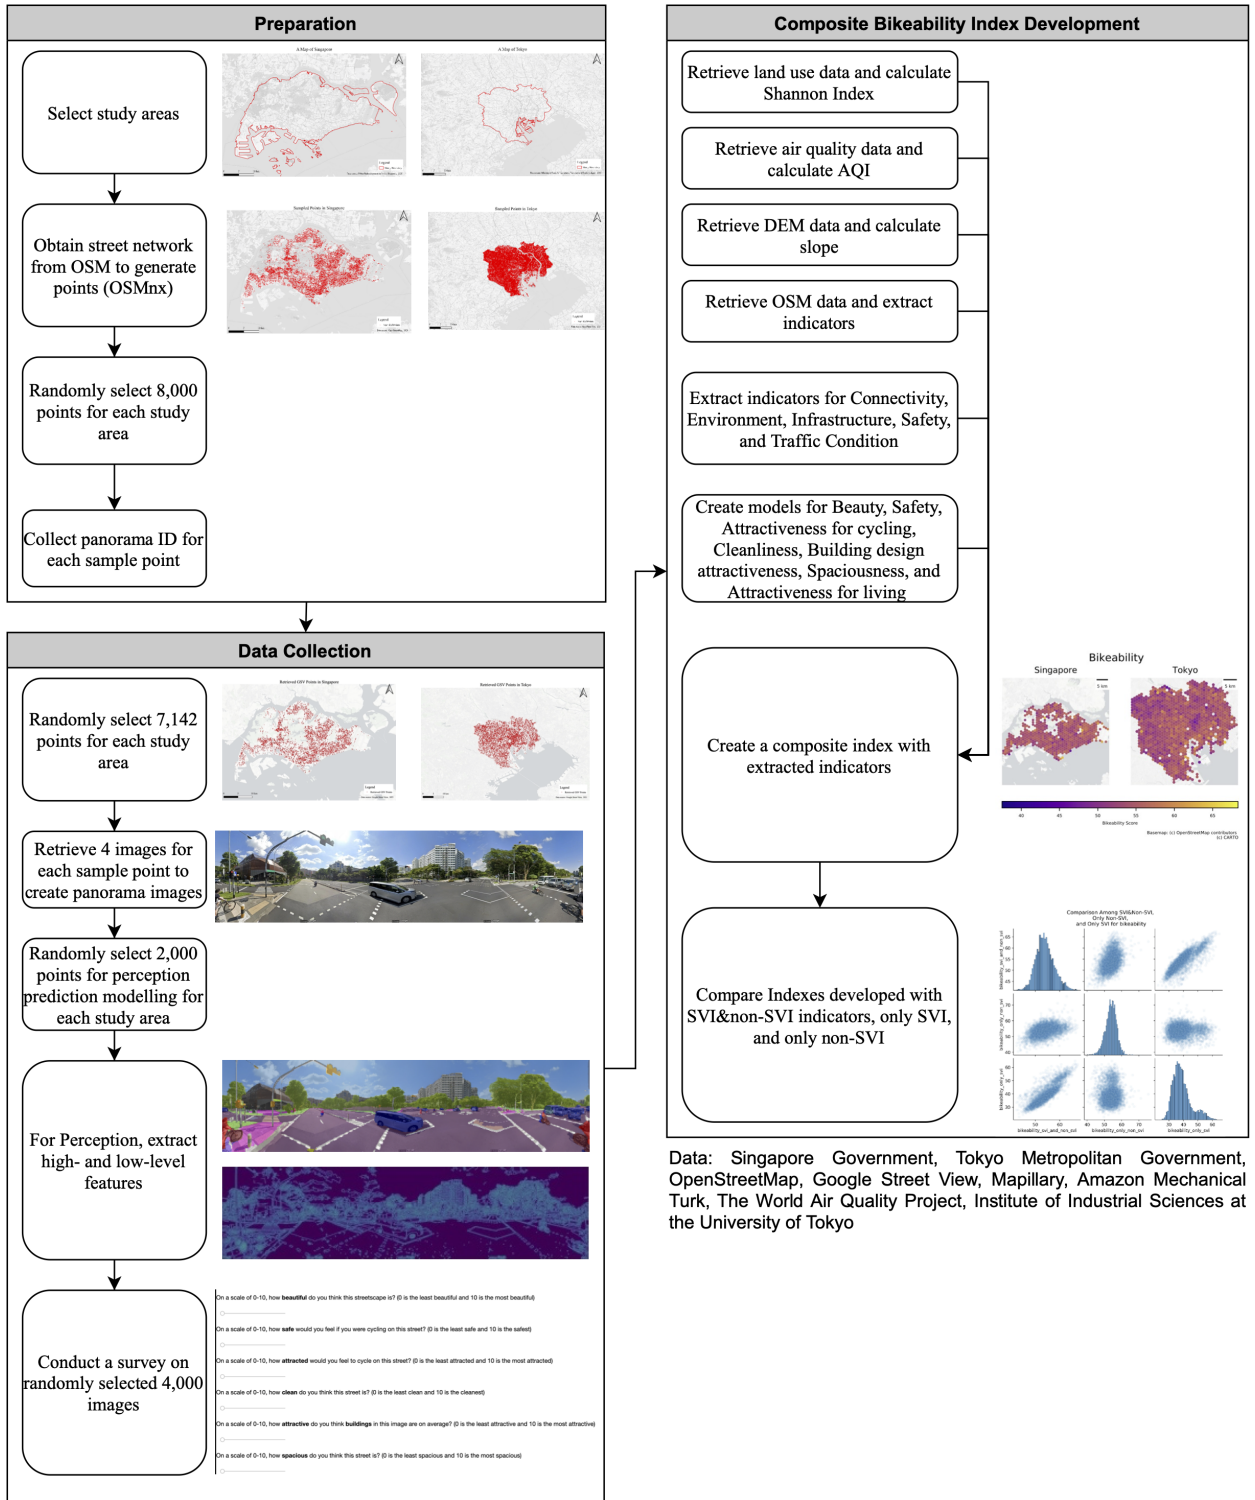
Preparation

Select study areas

A Map of Singapore

A Map of Tokyo

Obtain street network from OSM to generate points (OSMnx)

Sampled Points in Singapore

Sampled Points in Tokyo

Randomly select 8,000 points for each study area

Collect panorama ID for each sample point

Data Collection

Randomly select 7,142 points for each study area

Retrieved GSV Points in Singapore

Retrieved GSV Points in Tokyo

Retrieve 4 images for each sample point to create panorama images

Randomly select 2,000 points for perception prediction modelling for each study area

For Perception, extract high- and low-level features

Conduct a survey on randomly selected 4,000 images

On a scale of 0-10, how beautiful do you think this streetscape is? (0 is the least beautiful and 10 is the most beautiful)

On a scale of 0-10, how safe would you feel if you were cycling on this street? (0 is the least safe and 10 is the safest)

On a scale of 0-10, how attracted would you feel to cycle on this street? (0 is the least attracted and 10 is the most attracted)

On a scale of 0-10, how clean do you think this street is? (0 is the least clean and 10 is the cleanest)

On a scale of 0-10, how attractive do you think buildings in this image are on average? (0 is the least attractive and 10 is the most attractive)

On a scale of 0-10, how spacious do you think this street is? (0 is the least spacious and 10 is the most spacious)

Composite Bikeability Index Development

Retrieve land use data and calculate Shannon Index

Retrieve air quality data and calculate AQI

Retrieve DEM data and calculate slope

Retrieve OSM data and extract indicators

Extract indicators for Connectivity, Environment, Infrastructure, Safety, and Traffic Condition

Create models for Beauty, Safety, Attractiveness for cycling, Cleanliness, Building design attractiveness, Spaciousness, and Attractiveness for living

Create a composite index with extracted indicators

Bikeability

Singapore

Tokyo

5 km

5 km

40 45 50 55 60 65

Bikeability Score

Basemap: (c) OpenStreetMap contributors (c) CARTO

Compare Indexes developed with SVI&non-SVI indicators, only SVI, and only non-SVI

Comparison Among SVI&non-SVI, Only Non-SVI, and Only SVI for bikeability

bikeability_svi_and_non_svi

bikeability_only_non_svi

bikeability_only_svi

Data: Singapore Government, Tokyo Metropolitan Government, OpenStreetMap, Google Street View, Mapillary, Amazon Mechanical Turk, The World Air Quality Project, Institute of Industrial Sciences at the University of Tokyo